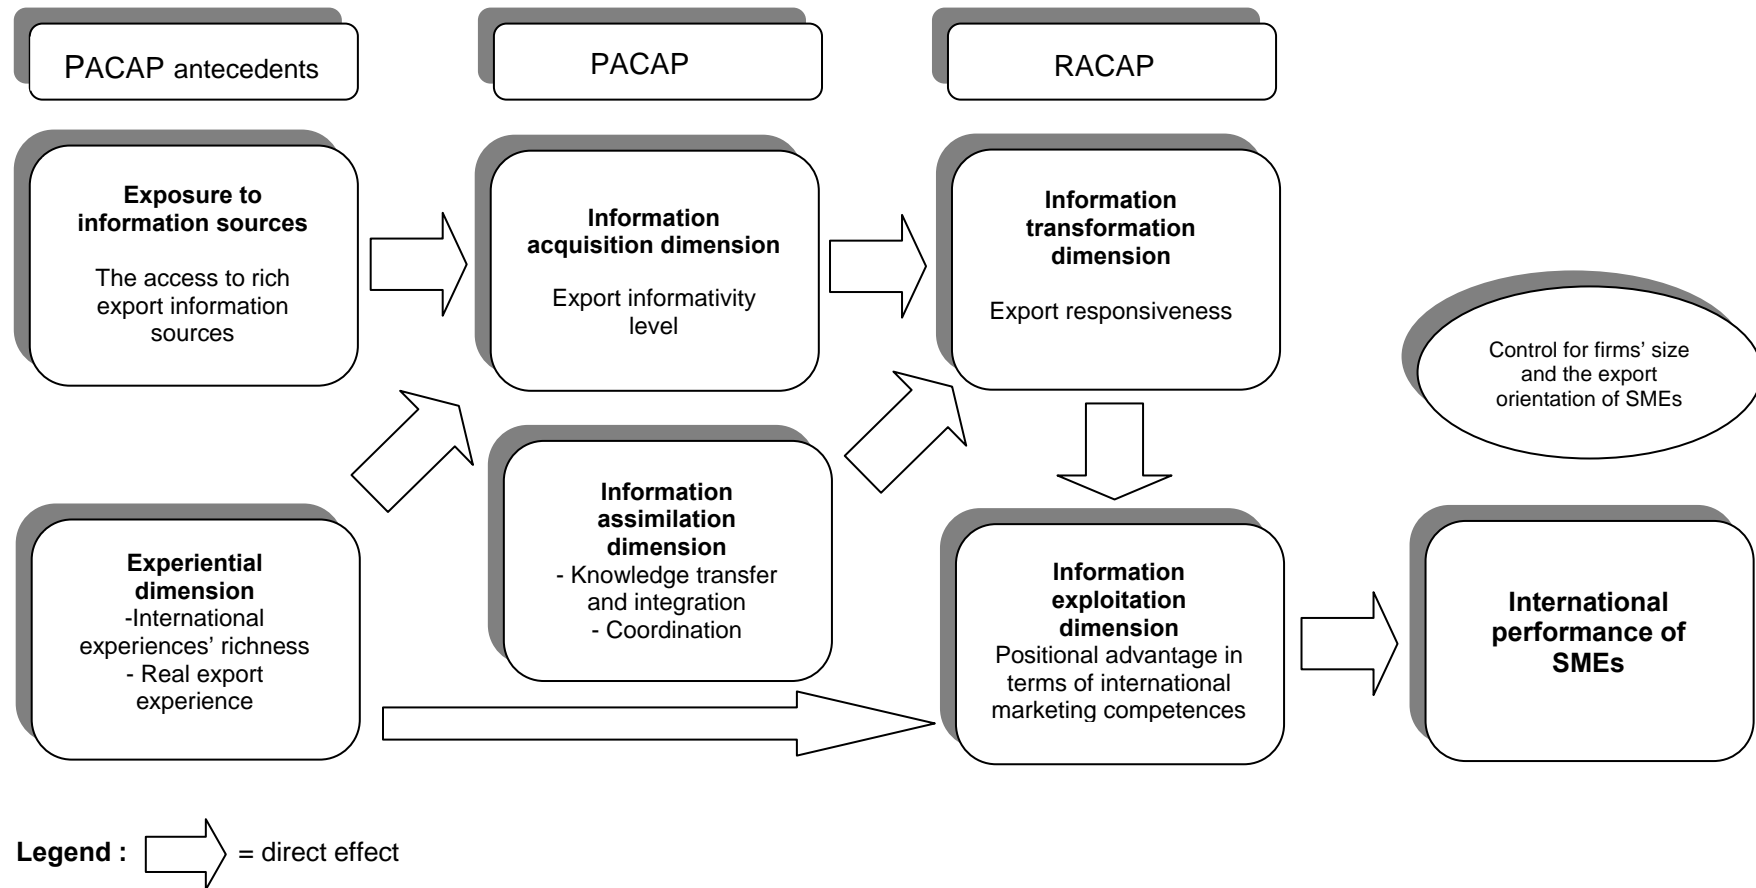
PACAP antecedents

PACAP

RACAP

**Exposure to information sources**

The access to rich export information sources

**Information acquisition dimension**

Export informativity level

**Information transformation dimension**

Export responsiveness

Control for firms' size and the export orientation of SMEs

**Information assimilation dimension**
- Knowledge transfer and integration
- Coordination

**Experiential dimension**
-International experiences' richness
- Real export experience

**Information exploitation dimension**
Positional advantage in terms of international marketing competences

**International performance of SMEs**

**Legend :** = direct effect